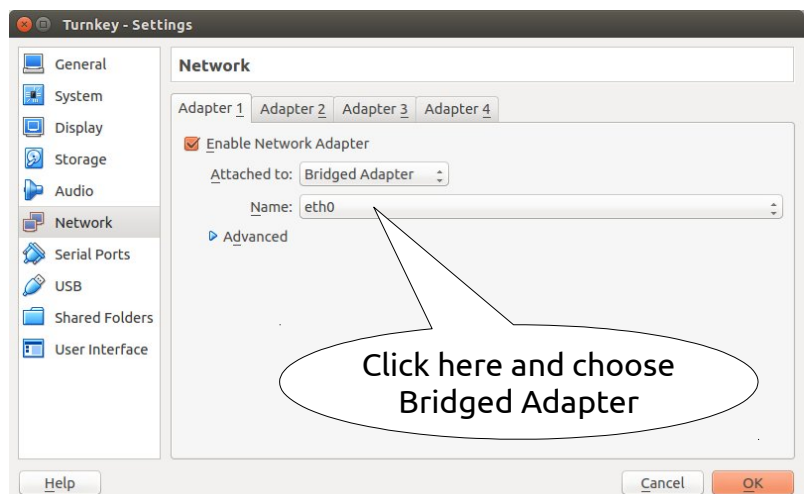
Turnkey - Settings

General
System
Display
Storage
Audio
Network
Serial Ports
USB
Shared Folders
User Interface

Network

Adapter 1 | Adapter 2 | Adapter 3 | Adapter 4

Enable Network Adapter

Attached to: Bridged Adapter

Name: eth0

Advanced

Click here and choose Bridged Adapter

Help

Cancel

OK